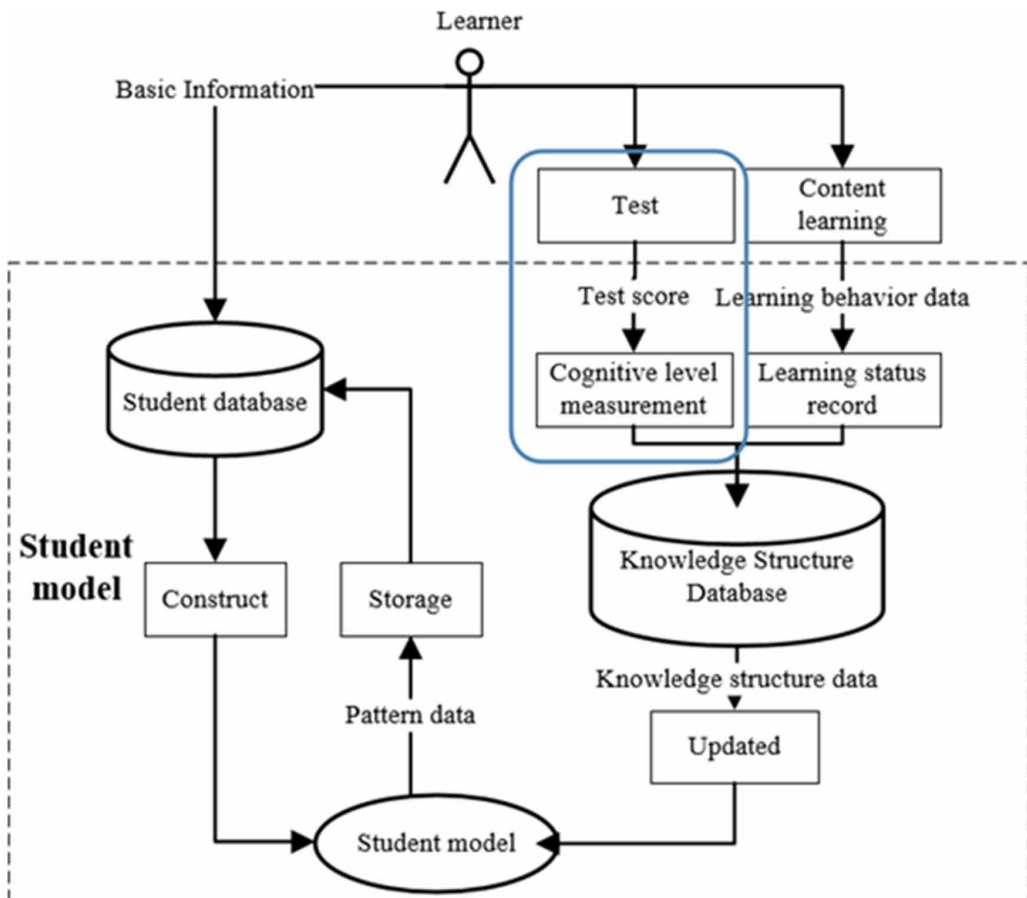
Learner

Basic Information

Test

Content learning

Test score

Learning behavior data

Cognitive level measurement

Learning status record

Student database

Student model

Knowledge Structure Database

Construct

Storage

Knowledge structure data

Pattern data

Updated

Student model